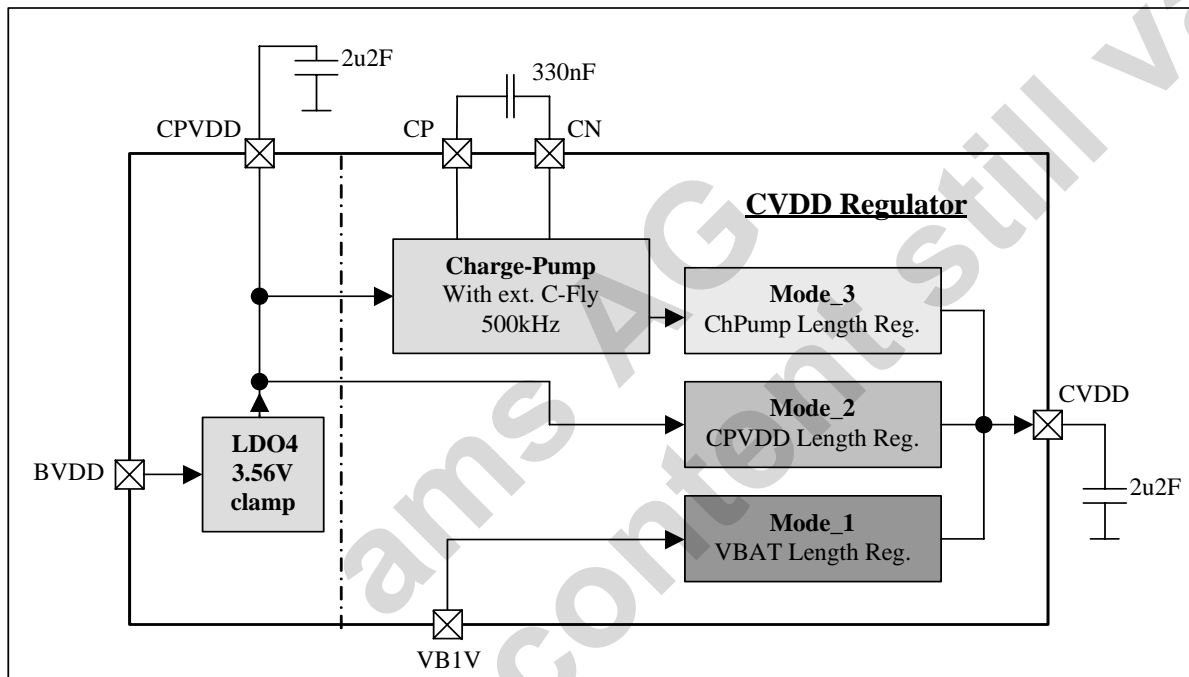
2u2F

330nF

CPVDD

CP

CN

CVDD Regulator

Charge-Pump
With ext. C-Fly
500kHz

Mode_3
ChPump Length Reg.

Mode_2
CPVDD Length Reg.

CVDD

BVDD

LDO4
3.56V
clamp

2u2F

Mode_1
VBAT Length Reg.

VB1V

ams AG
content still va